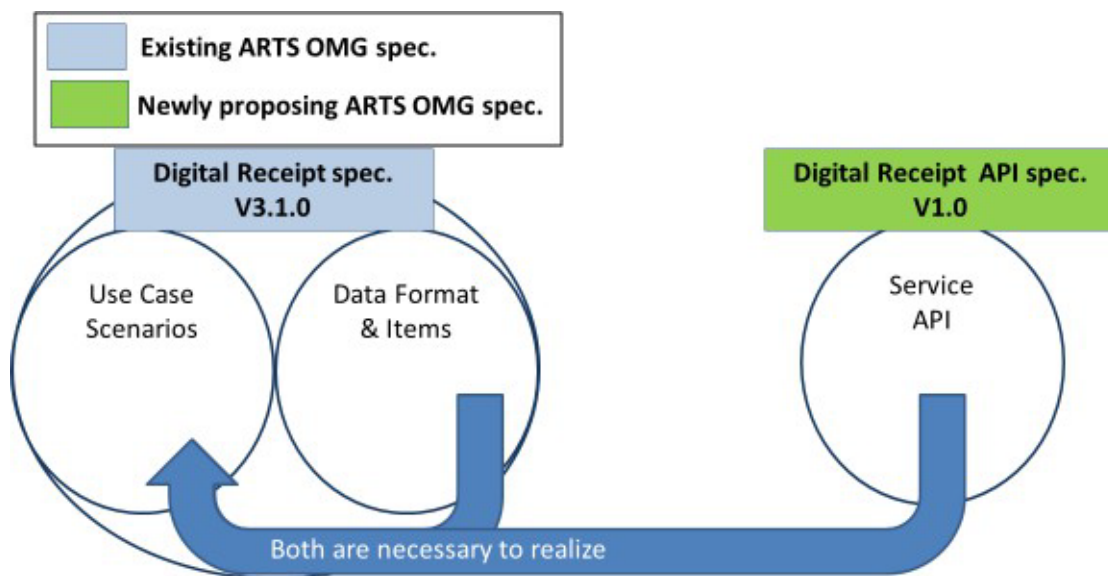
Existing ARTS OMG spec.

Newly proposing ARTS OMG spec.

Digital Receipt spec. V3.1.0

Digital Receipt API spec. V1.0

Use Case Scenarios

Data Format & Items

Service API

Both are necessary to realize